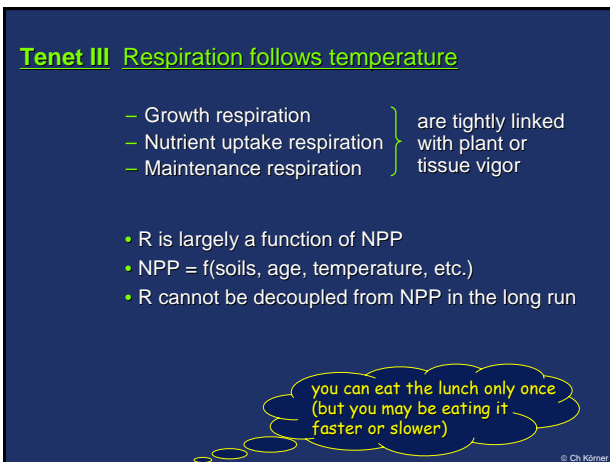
**Tenet III** Respiration follows temperature

– Growth respiration
– Nutrient uptake respiration
– Maintenance respiration

are tightly linked with plant or tissue vigor

• R is largely a function of NPP
• NPP = f(soils, age, temperature, etc.)
• R cannot be decoupled from NPP in the long run

you can eat the lunch only once (but you may be eating it faster or slower)

© Ch Körner